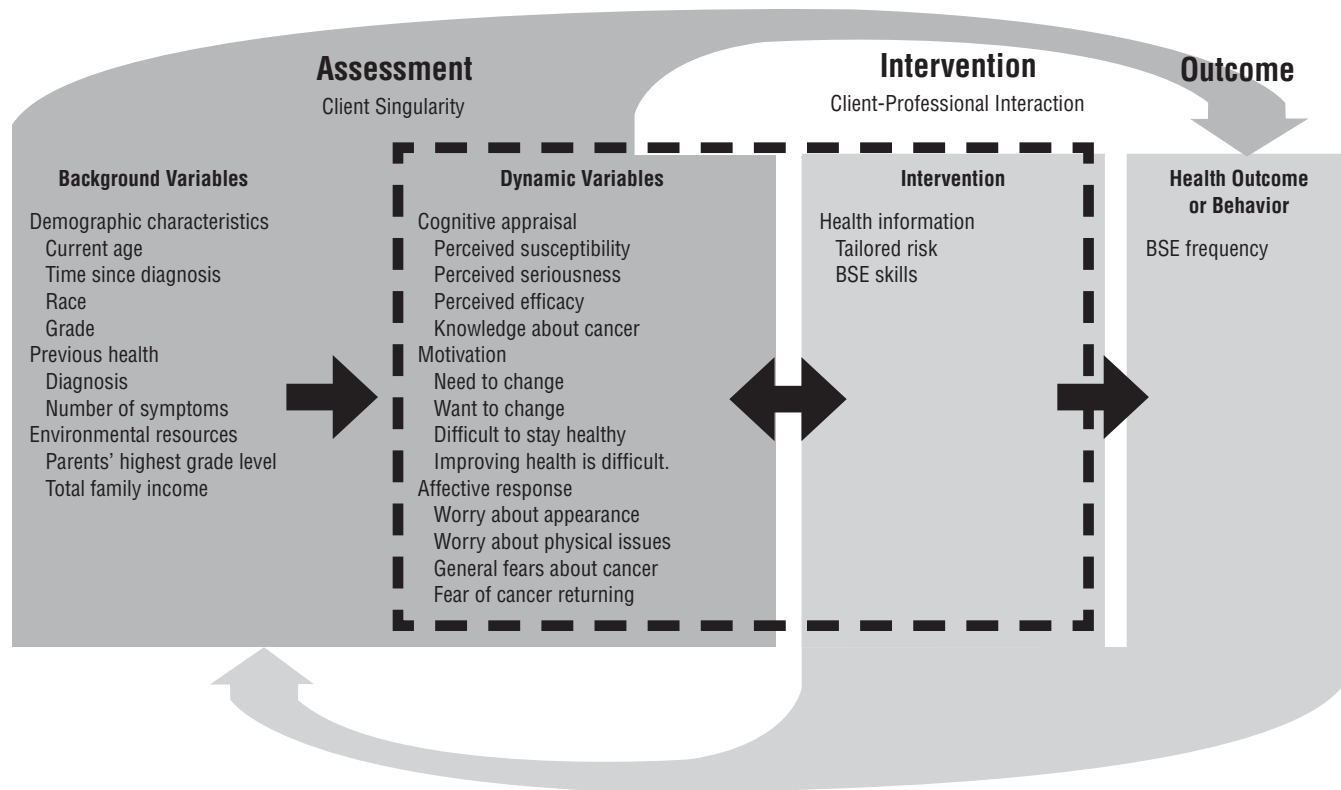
Assessment
Client Singularity

Intervention
Client-Professional Interaction

Outcome

Background Variables

Demographic characteristics
Current age
Time since diagnosis
Race
Grade
Previous health
Diagnosis
Number of symptoms
Environmental resources
Parents' highest grade level
Total family income

Dynamic Variables

Cognitive appraisal
Perceived susceptibility
Perceived seriousness
Perceived efficacy
Knowledge about cancer
Motivation
Need to change
Want to change
Difficult to stay healthy
Improving health is difficult.
Affective response
Worry about appearance
Worry about physical issues
General fears about cancer
Fear of cancer returning

Intervention

Health information
Tailored risk
BSE skills

Health Outcome or Behavior

BSE frequency